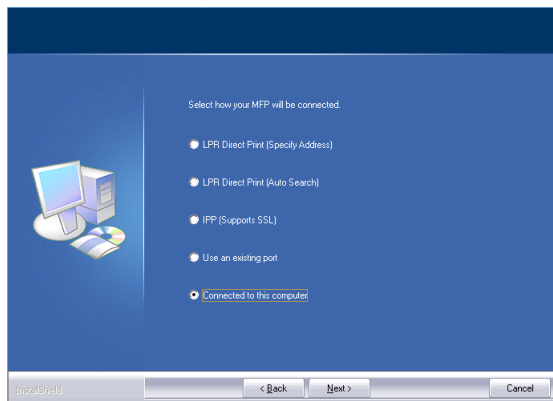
Select how your MFP will be connected.

LPR Direct Print (Specify Address)

LPR Direct Print (Auto Search)

IPP (Supports SSL)

Use an existing port

Connected to this computer

InstallShield

< Back

Next >

Cancel